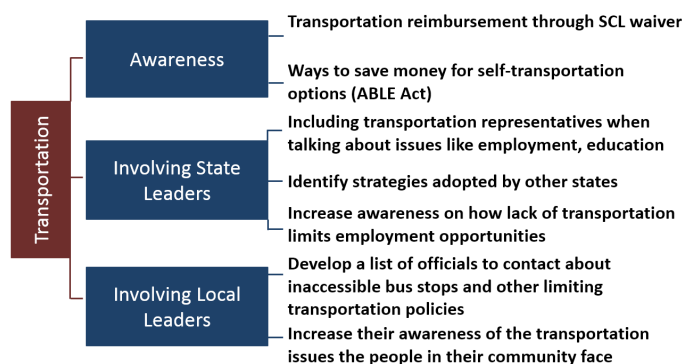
Transportation

Awareness

Transportation reimbursement through SCL waiver

Ways to save money for self-transportation options (ABLE Act)

Involving State Leaders

Including transportation representatives when talking about issues like employment, education

Identify strategies adopted by other states

Increase awareness on how lack of transportation limits employment opportunities

Involving Local Leaders

Develop a list of officials to contact about inaccessible bus stops and other limiting transportation policies

Increase their awareness of the transportation issues the people in their community face